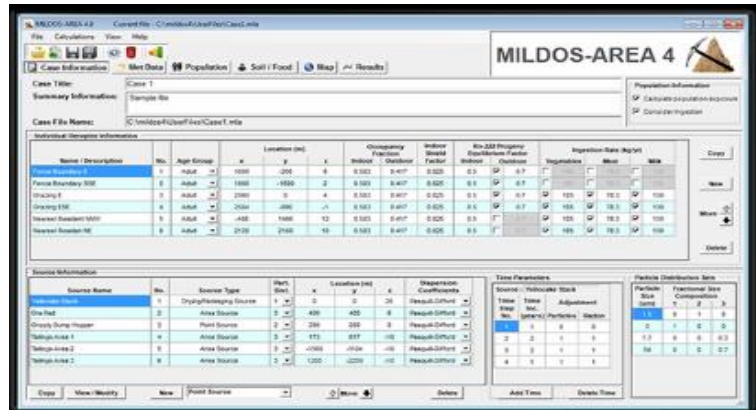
MILDOS-AREA 4.0 Current File - C:\mildos4\UserFiles\Case1.mla

File Calculations View Help

Case Information | Met Data | Population | Soil / Food | Map | Results

MILDOS-AREA 4

Case Title: Case 1

Summary Information: Sample file

Case File Name: C:\mildos4\UserFiles\Case1.mla

Population Information

Calculate population exposure

Consider ingestion

Individual Receptor Information

| Name / Description | No. | Age Group | x | y | z | Indoor | Outdoor | Indoor Shield Factor | Indoor | Outdoor | Vegetables | Meat | Milk |
|---|---|---|---|---|---|---|---|---|---|---|---|---|---|
| Fence Boundary E | 1 | Adult | 1600 | -200 | 6 | 0.583 | 0.417 | 0.625 | 0.5 | 0.7 | | | |
| Fence Boundary SSE | 2 | Adult | 1600 | -1600 | 2 | 0.583 | 0.417 | 0.625 | 0.5 | 0.7 | | | |
| Grazing 1 | 3 | Adult | 2500 | 0 | 4 | 0.583 | 0.417 | 0.625 | 0.5 | 0.7 | 165 | 78.0 | 100 |
| Grazing ESE | 4 | Adult | 2584 | -990 | -1 | 0.583 | 0.417 | 0.625 | 0.5 | 0.7 | 165 | 78.0 | 100 |
| Nearest Resident NNW | 5 | Adult | -450 | 1400 | 12 | 0.583 | 0.417 | 0.625 | 0.5 | | 165 | 78.0 | 100 |
| Nearest Resident NE | 6 | Adult | 2120 | 2160 | 10 | 0.583 | 0.417 | 0.625 | 0.5 | | 165 | 78.0 | 100 |

Location (m) | Occupancy Fraction | Rn-222 Progeny Equilibrium Factor | Ingestion Rate (kg/yr)

Copy

New

Move

Delete

Source Information

| Source Name | No. | Source Type | Part. Dist. | x | y | z | Dispersion Coefficients |
|---|---|---|---|---|---|---|---|
| Yellowcake Stack | 1 | Drying/Packaging Source | 1 | 0 | 0 | 20 | Pasquill-Gifford |
| Ore Pad | 2 | Area Source | 2 | 400 | 400 | 8 | Pasquill-Gifford |
| Grizzly Dump Hopper | 3 | Point Source | 2 | 290 | 260 | 8 | Pasquill-Gifford |
| Tailings Area 1 | 4 | Area Source | 2 | 573 | 657 | -10 | Pasquill-Gifford |
| Tailings Area 2 | 5 | Area Source | 2 | -1000 | -1104 | -10 | Pasquill-Gifford |
| Tailings Area 3 | 6 | Area Source | 2 | 1200 | -2200 | -10 | Pasquill-Gifford |

Location (m)

Copy | View / Modify | New | Point Source | Move | Delete

Time Parameters

Source : Yellowcake Stack

| Time Step No. | Time Inc. (years) | Particles | Radon |
|---|---|---|---|
| 1 | 1 | 1 | 0 |
| 2 | 2 | 1 | 1 |
| 3 | 2 | 1 | 1 |
| 4 | 1 | 1 | 1 |

Adjustment

Add Time | Delete Time

Particle Distribution Sets

| Particle Size (um) | 1 | 2 | 3 |
|---|---|---|---|
| 1.3 | 0 | 1 | 0 |
| 5 | 1 | 0 | 0 |
| 13 | 0 | 0 | 0.3 |
| 50 | 0 | 0 | 0.7 |

Fractional Size Composition